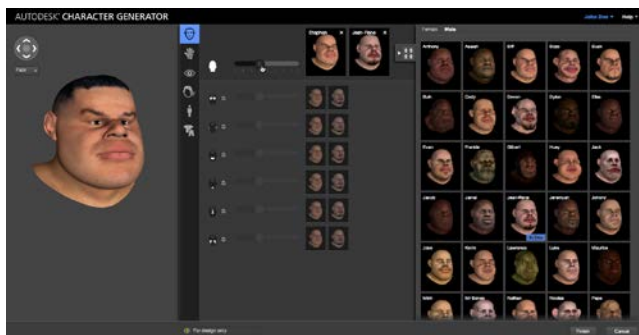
AUTODESK® CHARACTER GENERATOR

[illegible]

Help

Female Male

Anthony

Assad

Biff

Bruce

Bruno

Bob

Cody

Devon

Dylan

Elia

Evan

Frankie

Gilbert

Huey

Jack

Jacob

Jamal

Jean-Pierre

Jeremiah

Johnny

Jules

Mario

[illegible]

Luke

Maurice

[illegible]

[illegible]

Nathan

Nicolas

Pierre

For design only

Finish

Cancel